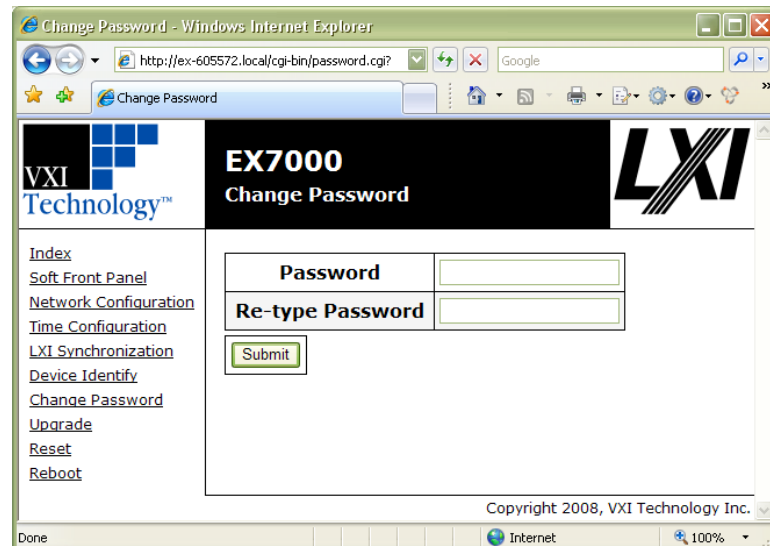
Change Password - Windows Internet Explorer

http://ex-605572.local/cgi-bin/password.cgi?

Google

Change Password

VXI Technology™

EX7000
Change Password

LXI

Index
Soft Front Panel
Network Configuration
Time Configuration
LXI Synchronization
Device Identify
Change Password
Upgrade
Reset
Reboot

| Password | |
|---|---|
| Re-type Password | |

Submit

Copyright 2008, VXI Technology Inc.

Done

Internet

100%